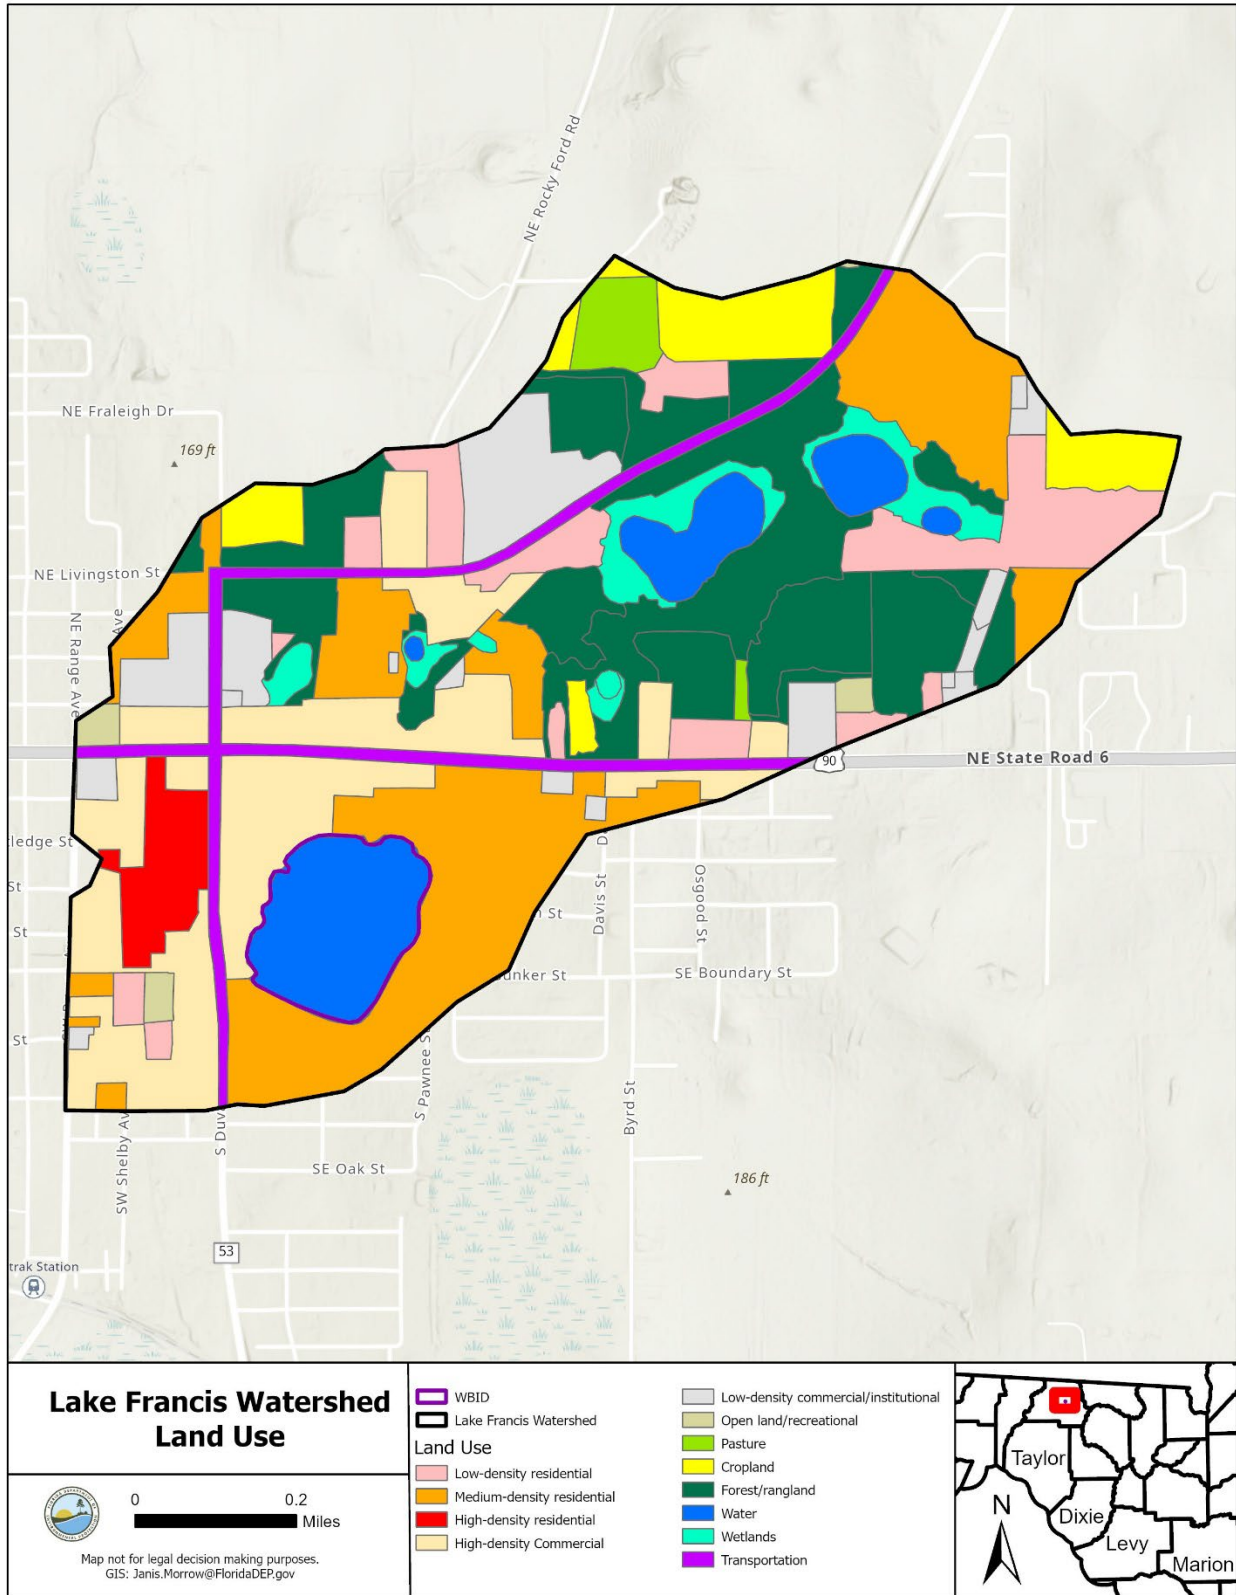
NE Rocky Ford Rd

NE Fraleigh Dr

169 ft

NE Livingston St

NE Range Ave

Ave

NE State Road 6

90

ledge St

St

St

St

St

Davis St

D

Osgood St

SE Boundary St

unker St

S Pawnee S

Byrd St

S Duv

SW Shelby Av

SE Oak St

186 ft

53

trak Station

Lake Francis Watershed Land Use

0 0.2 Miles

Map not for legal decision making purposes.
GIS: Janis.Morrow@FloridaDEP.gov

WBID
Lake Francis Watershed
Land Use
Low-density residential
Medium-density residential
High-density residential
High-density Commercial

Low-density commercial/institutional
Open land/recreational
Pasture
Cropland
Forest/rangland
Water
Wetlands
Transportation

Taylor
N
Dixie
Levy
Marion